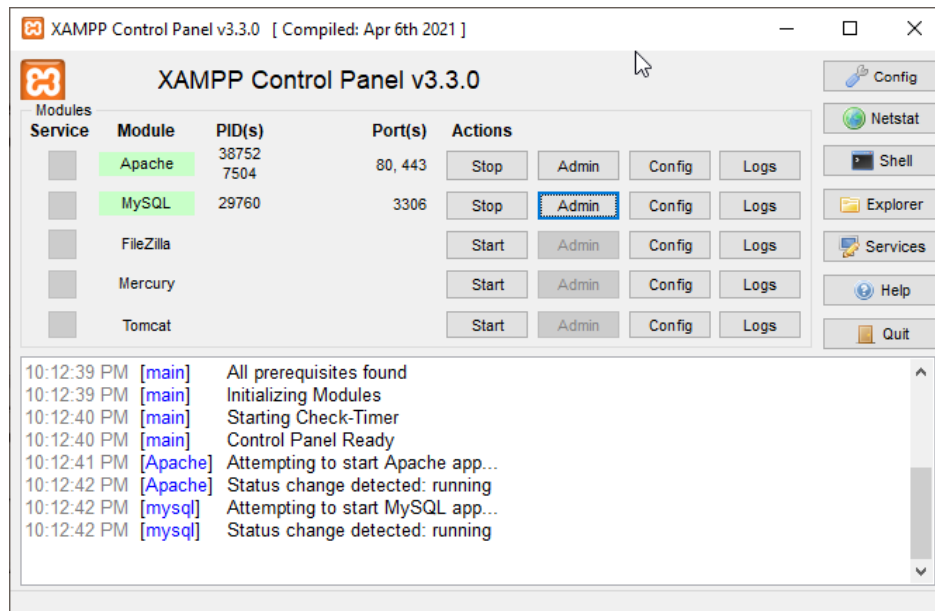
XAMPP Control Panel v3.3.0 [ Compiled: Apr 6th 2021 ]

XAMPP Control Panel v3.3.0

Modules

| Service | Module | PID(s) | Port(s) | Actions | | | |
|---|---|---|---|---|---|---|---|
| | Apache | 38752 7504 | 80, 443 | Stop | Admin | Config | Logs |
| | MySQL | 29760 | 3306 | Stop | Admin | Config | Logs |
| | FileZilla | | | Start | Admin | Config | Logs |
| | Mercury | | | Start | Admin | Config | Logs |
| | Tomcat | | | Start | Admin | Config | Logs |

Config
Netstat
Shell
Explorer
Services
Help
Quit

10:12:39 PM [main] All prerequisites found
10:12:39 PM [main] Initializing Modules
10:12:40 PM [main] Starting Check-Timer
10:12:40 PM [main] Control Panel Ready
10:12:41 PM [Apache] Attempting to start Apache app...
10:12:42 PM [Apache] Status change detected: running
10:12:42 PM [mysql] Attempting to start MySQL app...
10:12:42 PM [mysql] Status change detected: running